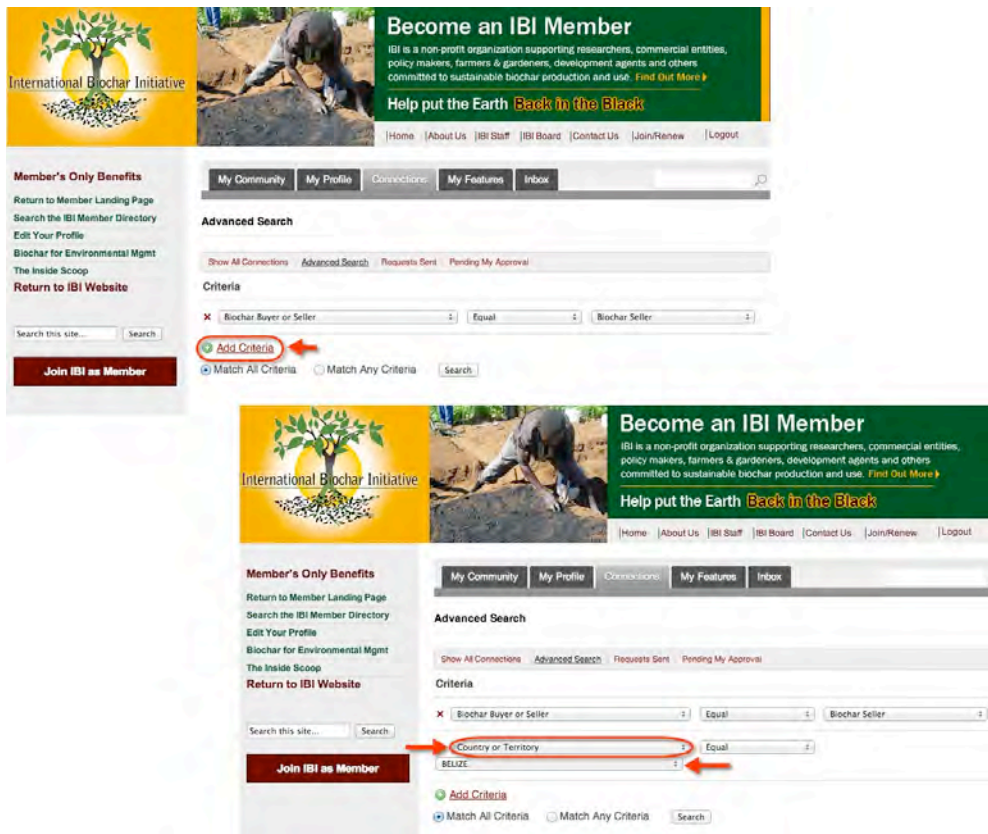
International Biochar Initiative

Become an IBI Member

IBI is a non-profit organization supporting researchers, commercial entities, policy makers, farmers & gardeners, development agents and others committed to sustainable biochar production and use. Find Out More

Help put the Earth Back in the Black

Home | About Us | IBI Staff | IBI Board | Contact Us | Join/Renew | Logout

Member's Only Benefits

Return to Member Landing Page
Search the IBI Member Directory
Edit Your Profile
Biochar for Environmental Mgmt
The Inside Scoop
Return to IBI Website

Search this site... Search

Join IBI as Member

My Community | My Profile | Connections | My Features | Inbox

Advanced Search

Show All Connections | Advanced Search | Requests Sent | Pending My Approval

Criteria

× Biochar Buyer or Seller | Equal | Biochar Seller

Add Criteria

Match All Criteria | Match Any Criteria | Search

International Biochar Initiative

Become an IBI Member

IBI is a non-profit organization supporting researchers, commercial entities, policy makers, farmers & gardeners, development agents and others committed to sustainable biochar production and use. Find Out More

Help put the Earth Back in the Black

Home | About Us | IBI Staff | IBI Board | Contact Us | Join/Renew | Logout

Member's Only Benefits

Return to Member Landing Page
Search the IBI Member Directory
Edit Your Profile
Biochar for Environmental Mgmt
The Inside Scoop
Return to IBI Website

Search this site... Search

Join IBI as Member

My Community | My Profile | Connections | My Features | Inbox

Advanced Search

Show All Connections | Advanced Search | Requests Sent | Pending My Approval

Criteria

× Biochar Buyer or Seller | Equal | Biochar Seller

Country or Territory | Equal

BELIZE

Add Criteria

Match All Criteria | Match Any Criteria | Search